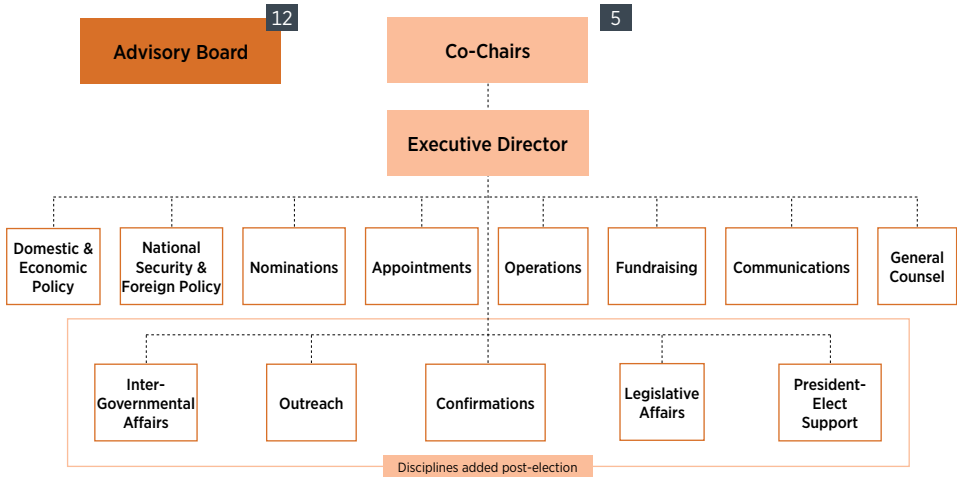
Advisory Board 12

Co-Chairs 5

Executive Director

Domestic & Economic Policy

National Security & Foreign Policy

Nominations

Appointments

Operations

Fundraising

Communications

General Counsel

Inter-Governmental Affairs

Outreach

Confirmations

Legislative Affairs

President-Elect Support

Disciplines added post-election